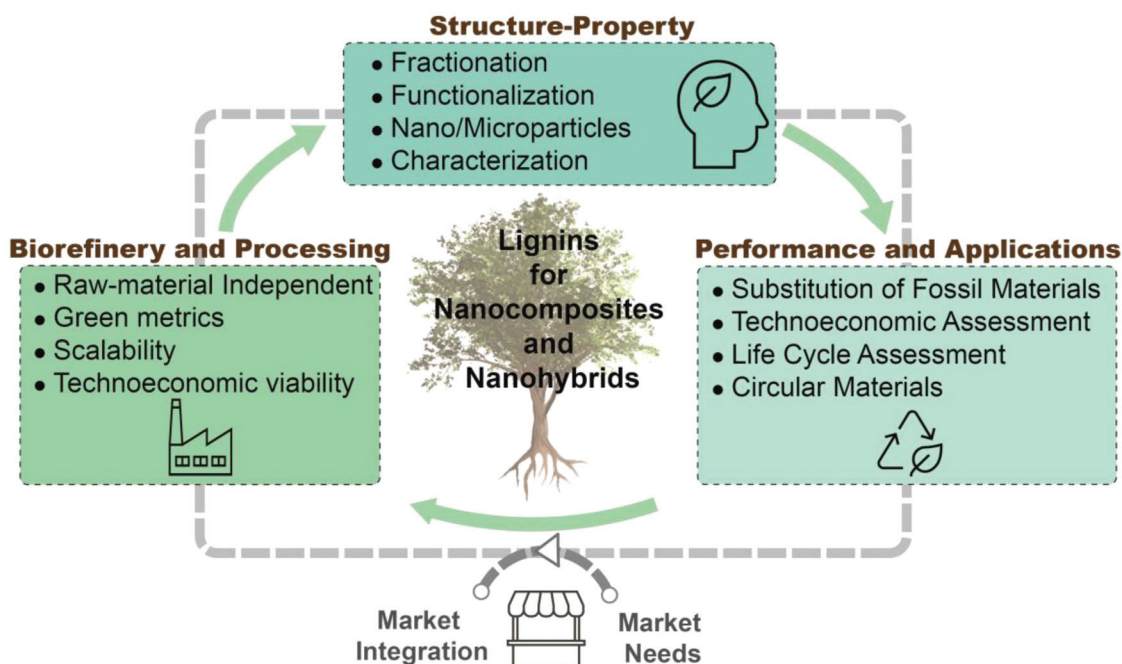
Structure-Property

• Fractionation
• Functionalization
• Nano/Microparticles
• Characterization

Biorefinery and Processing

• Raw-material Independent
• Green metrics
• Scalability
• Technoeconomic viability

Lignins for Nanocomposites and Nanohybrids

Performance and Applications

• Substitution of Fossil Materials
• Technoeconomic Assessment
• Life Cycle Assessment
• Circular Materials

Market Integration

Market Needs